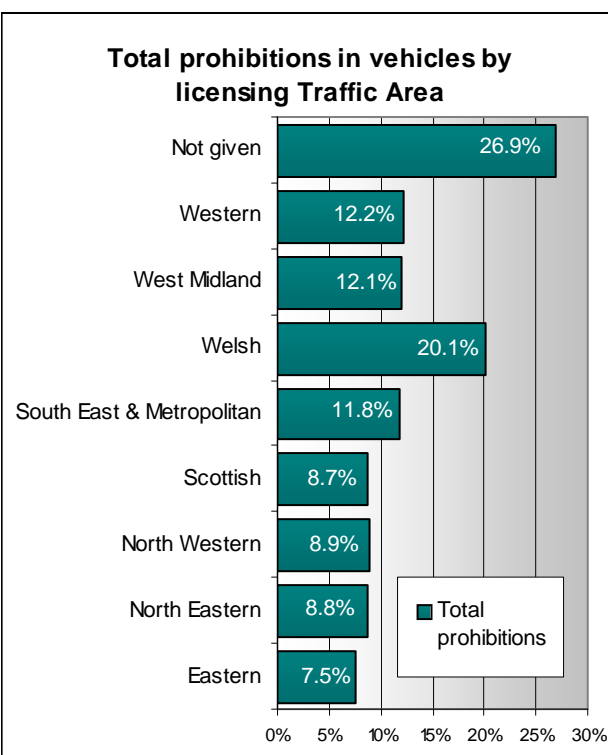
Total prohibitions in vehicles by licensing Traffic Area

Not given 26.9%
Western 12.2%
West Midland 12.1%
Welsh 20.1%
South East & Metropolitan 11.8%
Scottish 8.7%
North Western 8.9%
North Eastern 8.8%
Eastern 7.5%

Total prohibitions

0% 5% 10% 15% 20% 25% 30%